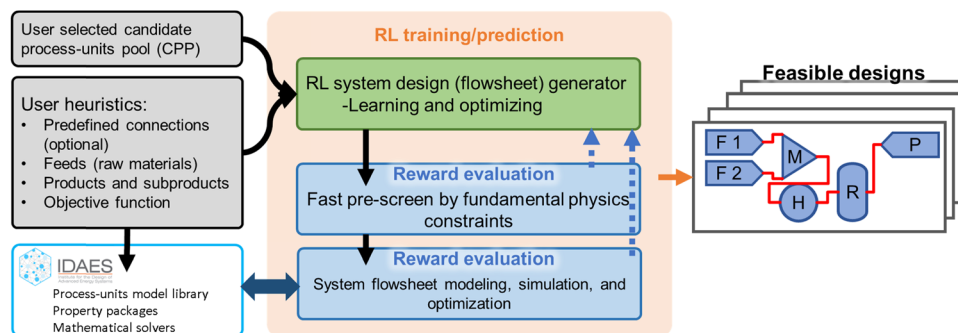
User selected candidate process-units pool (CPP)

User heuristics:
• Predefined connections (optional)
• Feeds (raw materials)
• Products and subproducts
• Objective function

IDAES
Institute for the Design of Advanced Energy Systems
Process-units model library
Property packages
Mathematical solvers

RL training/prediction

RL system design (flowsheet) generator
-Learning and optimizing

Reward evaluation
Fast pre-screen by fundamental physics constraints

Reward evaluation
System flowsheet modeling, simulation, and optimization

Feasible designs

F 1
F 2
M
H
R
P